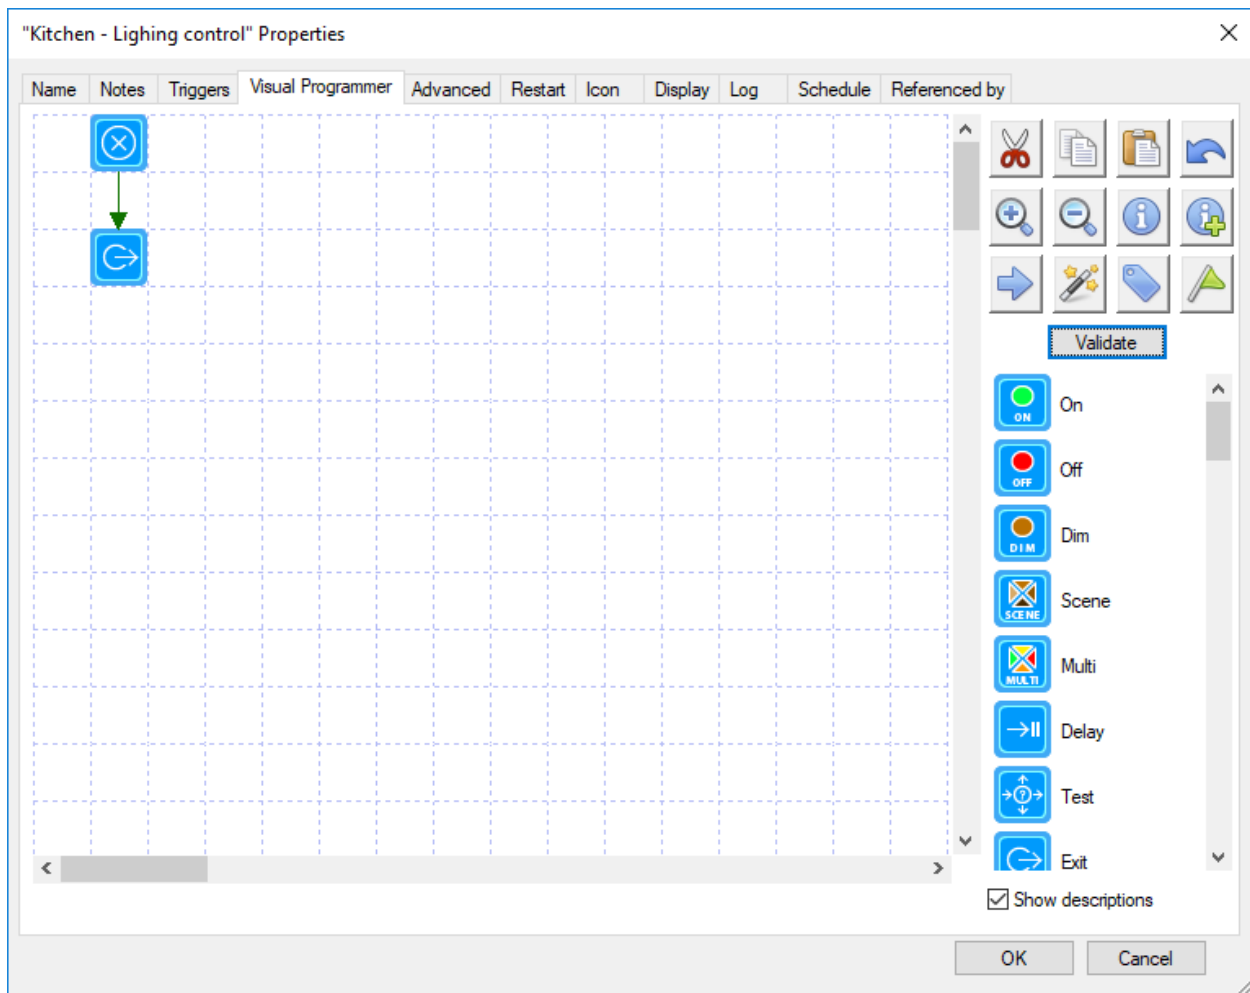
"Kitchen - Lighing control" Properties

Name | Notes | Triggers | Visual Programmer | Advanced | Restart | Icon | Display | Log | Schedule | Referenced by

Validate

ON
On
OFF
Off
DIM
Dim
SCENE
Scene
MULTI
Multi
Delay
Test
Exit

Show descriptions

OK
Cancel